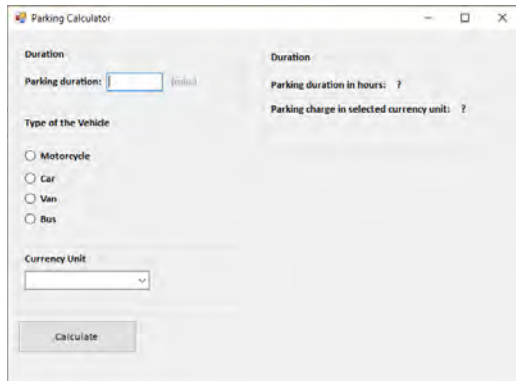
Parking Calculator

Duration

Parking duration: (mins)

Type of the Vehicle

Motorcycle

Car

Van

Bus

Currency Unit

Calculate

Duration

Parking duration in hours: ?

Parking charge in selected currency unit: ?